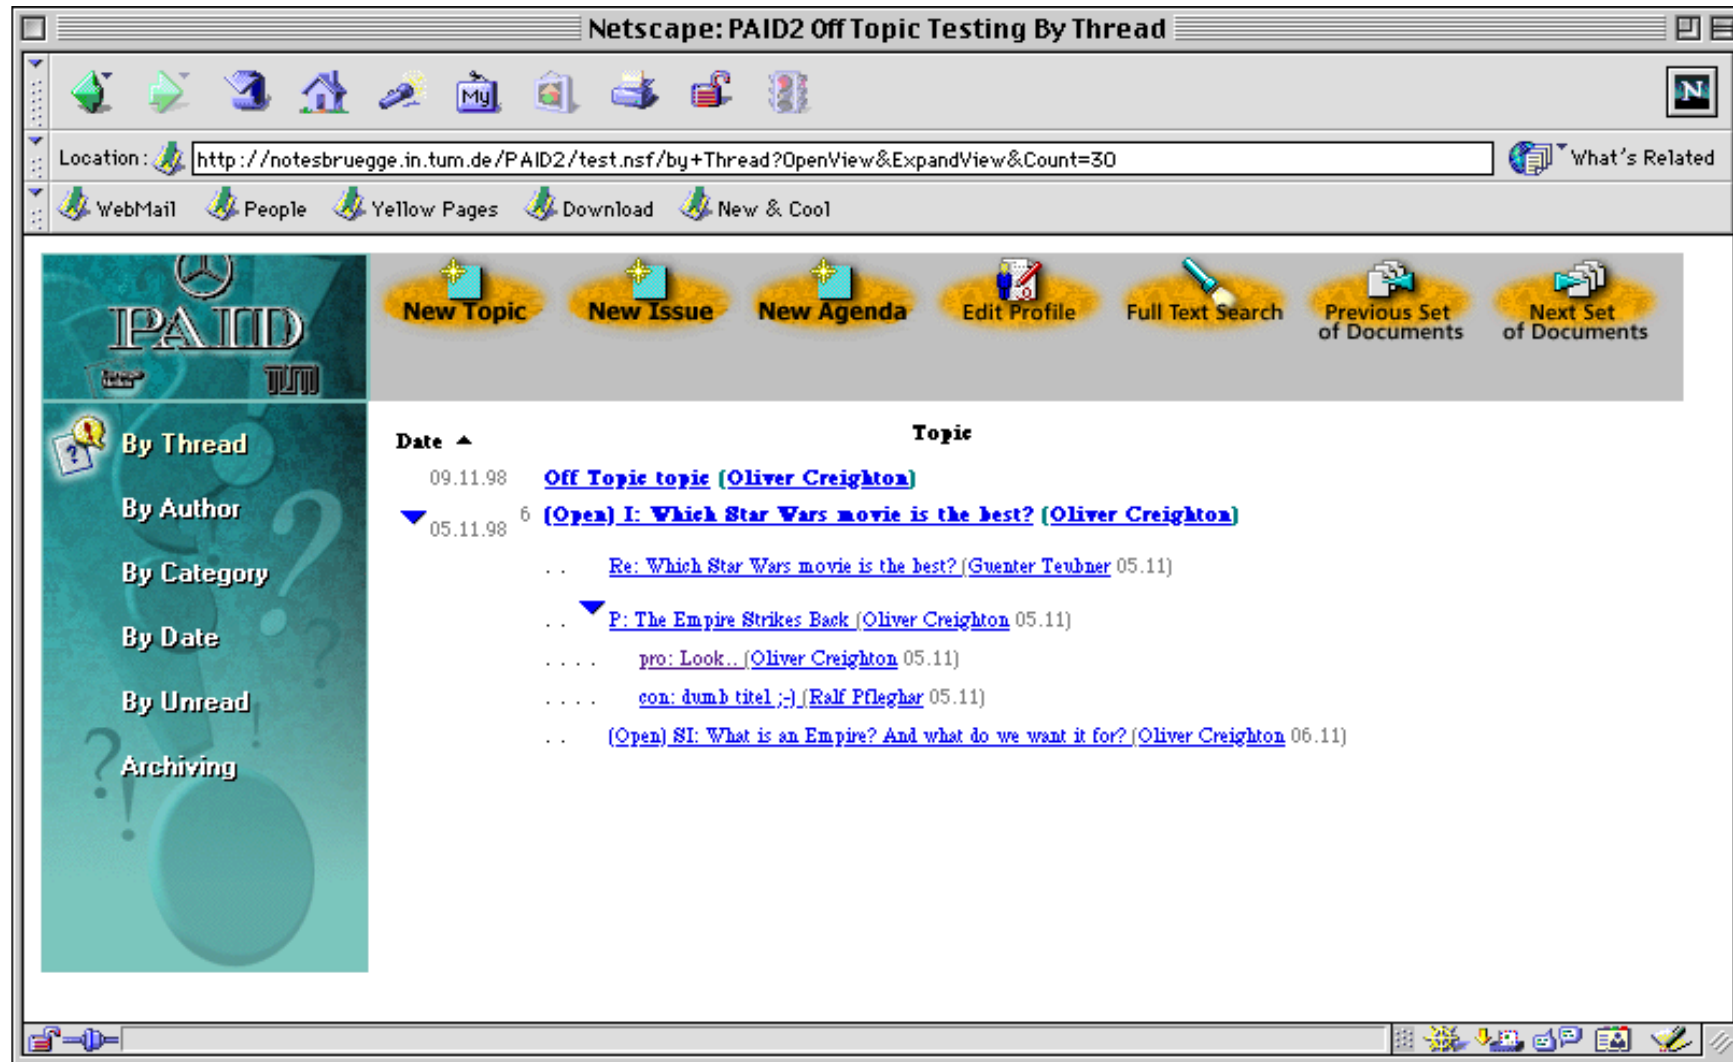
Netscape: PAID2 Off Topic Testing By Thread

My

Location: http://notesbruegge.in.tum.de/PAID2/test.nsf/by+Thread?OpenView&ExpandView&Count=30

What's Related

WebMail People Yellow Pages Download New & Cool

PAID

TUM

New Topic New Issue New Agenda Edit Profile Full Text Search Previous Set of Documents Next Set of Documents

By Thread

By Author

By Category

By Date

By Unread

Archiving

Date Topic

09.11.98 Off Topic topic (Oliver Creighton)

05.11.98 6 (Open) I: Which Star Wars movie is the best? (Oliver Creighton)

.. Re: Which Star Wars movie is the best? (Guenter Teubner 05.11)

.. P: The Empire Strikes Back (Oliver Creighton 05.11)

.... pro: Look.. (Oliver Creighton 05.11)

.... con: dumb titel ;-) (Ralf Pfleghar 05.11)

.. (Open) SI: What is an Empire? And what do we want it for? (Oliver Creighton 06.11)